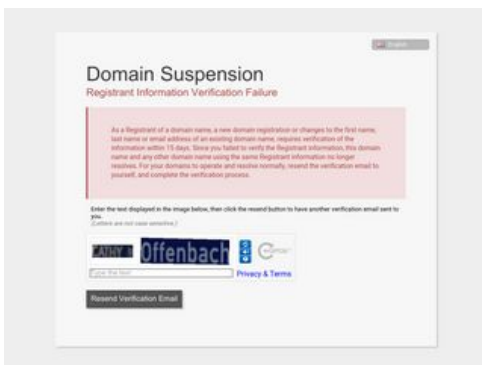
English

Domain Suspension
Registrant Information Verification Failure

As a Registrant of a domain name, a new domain registration or changes to the first name, last name or email address of an existing domain name, requires verification of the information within 15 days. Since you failed to verify the Registrant information, this domain name and any other domain name using the same Registrant information no longer resolves. For your domains to operate and resolve normally, resend the verification email to yourself, and complete the verification process.

Enter the text displayed in the image below, then click the resend button to have another verification email sent to you.
(Letters are not case sensitive.)

CATHY Offenbach

reCAPTCHA

Type the text
Privacy & Terms

Resend Verification Email